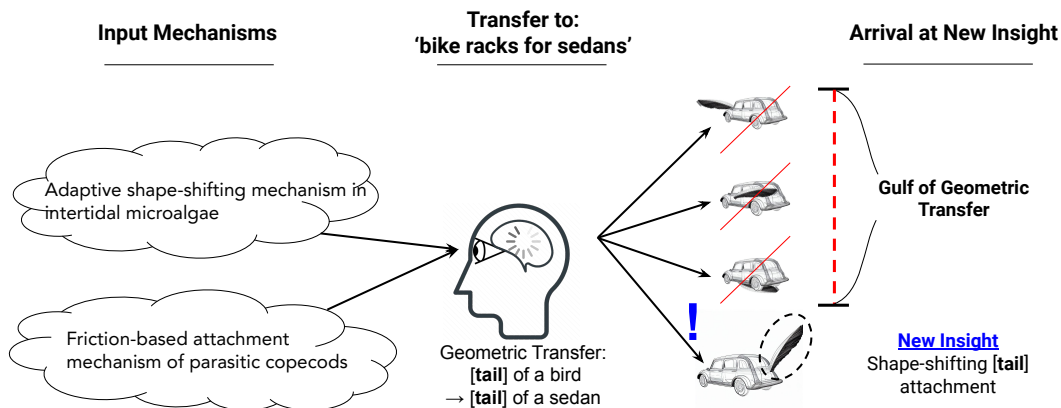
Input Mechanisms

Transfer to: 'bike racks for sedans'

Arrival at New Insight

Adaptive shape-shifting mechanism in intertidal microalgae

Friction-based attachment mechanism of parasitic copecods

Geometric Transfer: [**tail**] of a bird → [**tail**] of a sedan

Gulf of Geometric Transfer

!

New Insight
Shape-shifting [**tail**] attachment